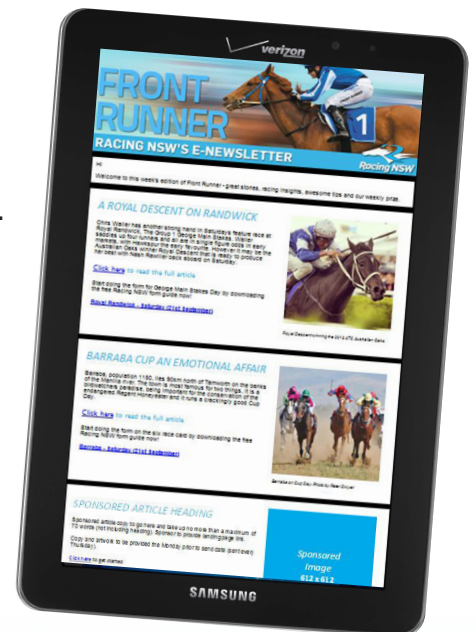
verizon

FRONT RUNNER

1

RACING NSW'S E-NEWSLETTER

Racing NSW

Hi

Welcome to this week's edition of Front Runner - great stories, racing insights, awesome tips and our weekly prize.

A ROYAL DESCENT ON RANDWICK

Chris Waller has another strong hand in Saturday's feature race at Royal Randwick, The Group 1 George Main Stakes. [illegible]

Click here to read the full article

Start doing the form for George Main Stakes Day by downloading the free Racing NSW form guide now!

Royal Randwick – Saturday (21st September)

Royal Descent winning the 2013 ATC Australian Oaks

BARRABA CUP AN EMOTIONAL AFFAIR

Barraba, population 1150, lies 90km north of Tamworth on the banks of the Manilla river. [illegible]

Click here to read the full article

Start doing the form on the six race card by downloading the free Racing NSW form guide now!

Barraba – Saturday (21st September)

Barraba on Cup Day. Photo by Peter Dwyer

SPONSORED ARTICLE HEADING

Sponsored article copy to go here and take up no more than a maximum of 70 words (not including heading). Sponsor to provide landing page link.

Copy and artwork to be provided the Monday prior to send date (sent every Thursday).

Click here to get started

Sponsored Image 612 x 612

SAMSUNG